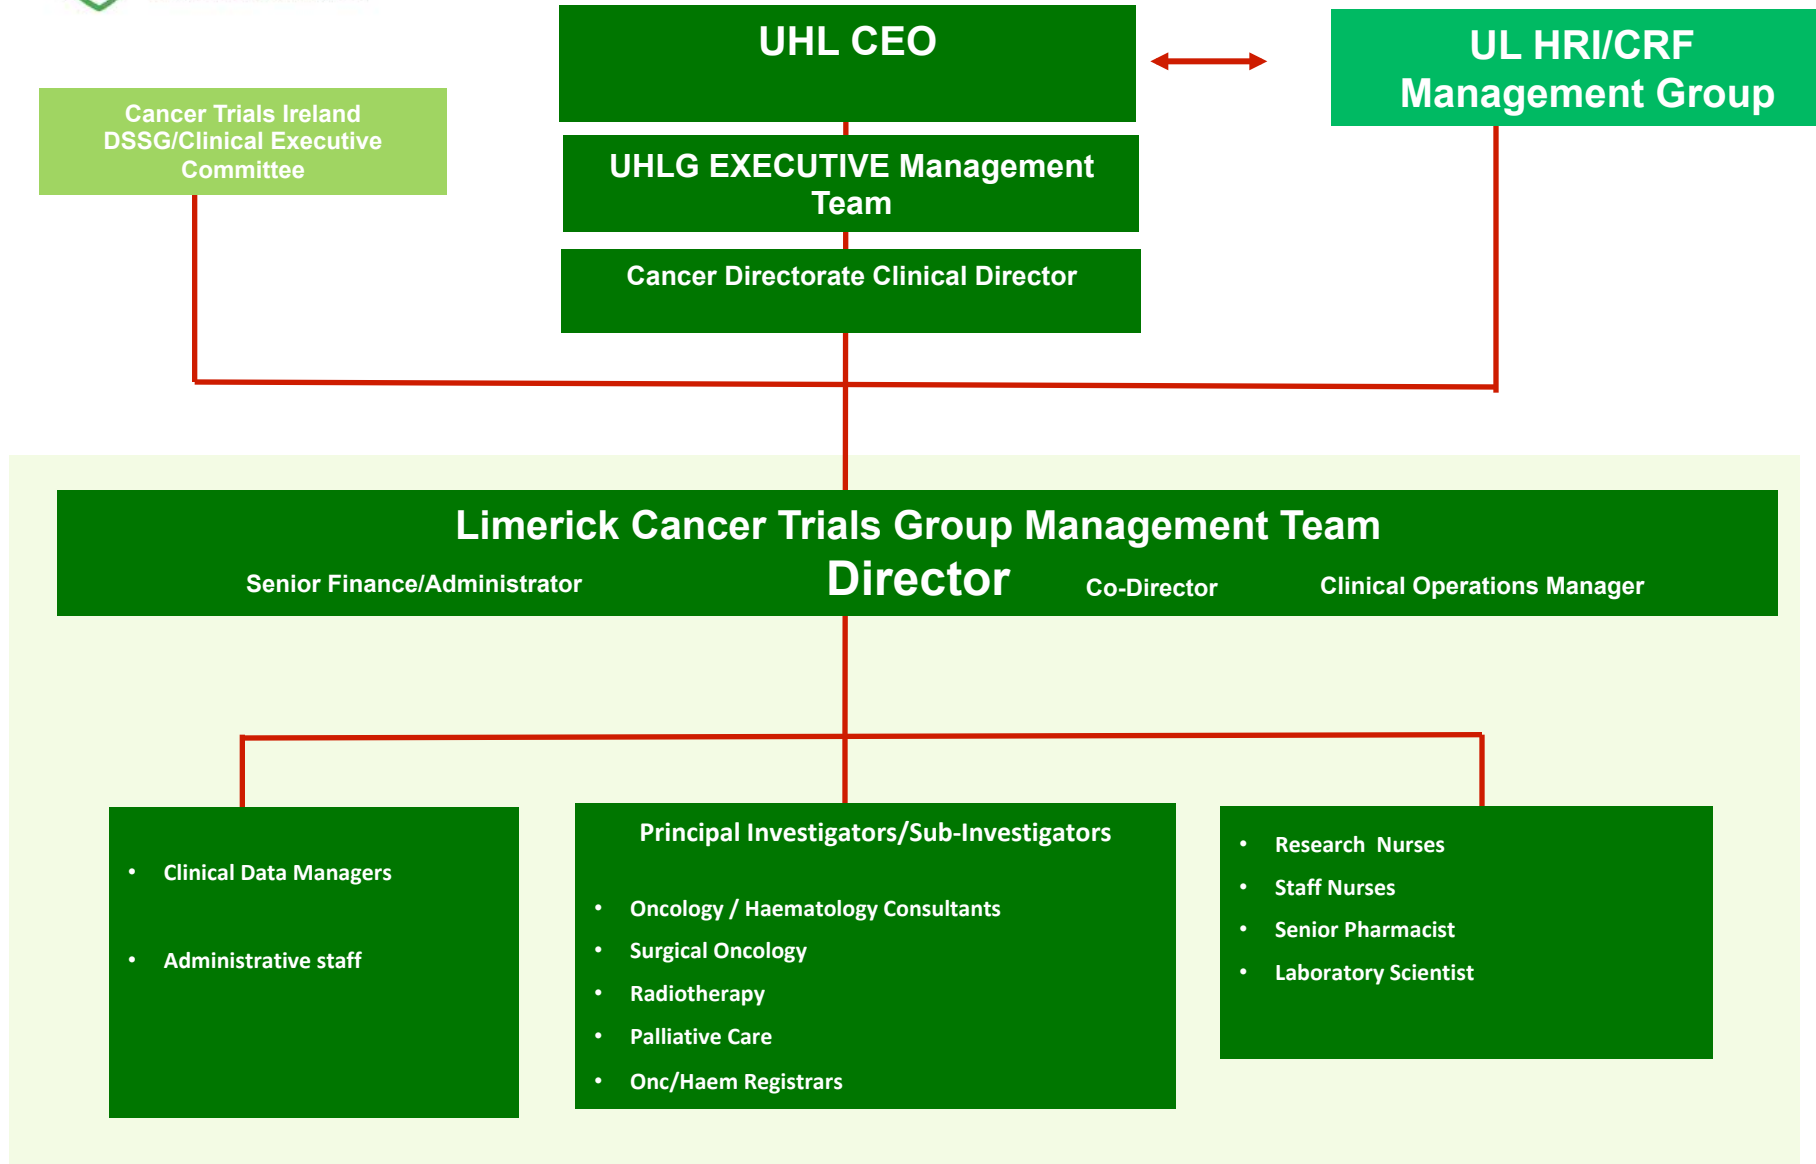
UHL CEO

UL HRI/CRF Management Group

Cancer Trials Ireland DSSG/Clinical Executive Committee

UHLG EXECUTIVE Management Team

Cancer Directorate Clinical Director

Limerick Cancer Trials Group Management Team

Senior Finance/Administrator

Director

Co-Director

Clinical Operations Manager

- Clinical Data Managers
- Administrative staff

Principal Investigators/Sub-Investigators

- Oncology / Haematology Consultants
- Surgical Oncology
- Radiotherapy
- Palliative Care
- Onc/Haem Registrars

- Research Nurses
- Staff Nurses
- Senior Pharmacist
- Laboratory Scientist